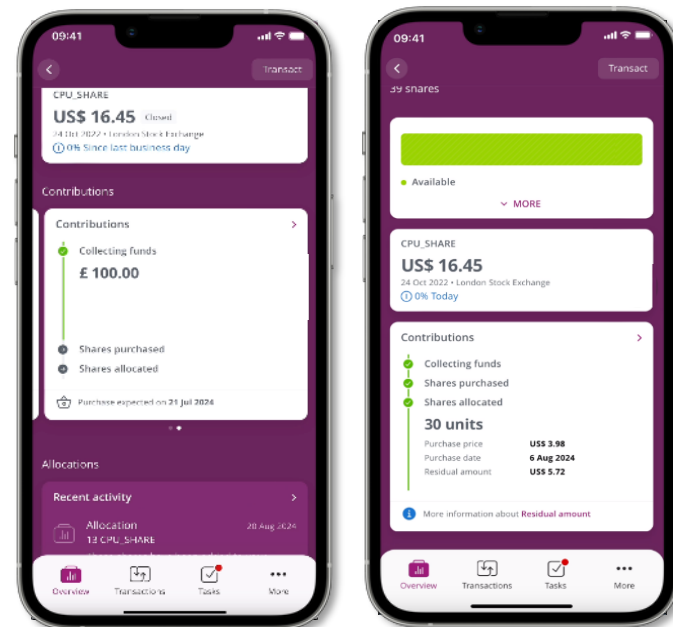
09:41

Transact

CPU_SHARE

US$ 16.45 Closed

24 Oct 2022 • London Stock Exchange

0% Since last business day

Contributions

Contributions

Collecting funds

£ 100.00

Shares purchased

Shares allocated

Purchase expected on 21 Jul 2024

Allocations

Recent activity

Allocation 20 Aug 2024

13 CPU_SHARE

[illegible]

Overview Transactions Tasks More

09:41

Transact

39 shares

Available

MORE

CPU_SHARE

US$ 16.45

24 Oct 2022 • London Stock Exchange

0% Today

Contributions

Collecting funds

Shares purchased

Shares allocated

30 units

Purchase price US$ 3.98

Purchase date 6 Aug 2024

Residual amount US$ 5.72

More information about Residual amount

Overview Transactions Tasks More